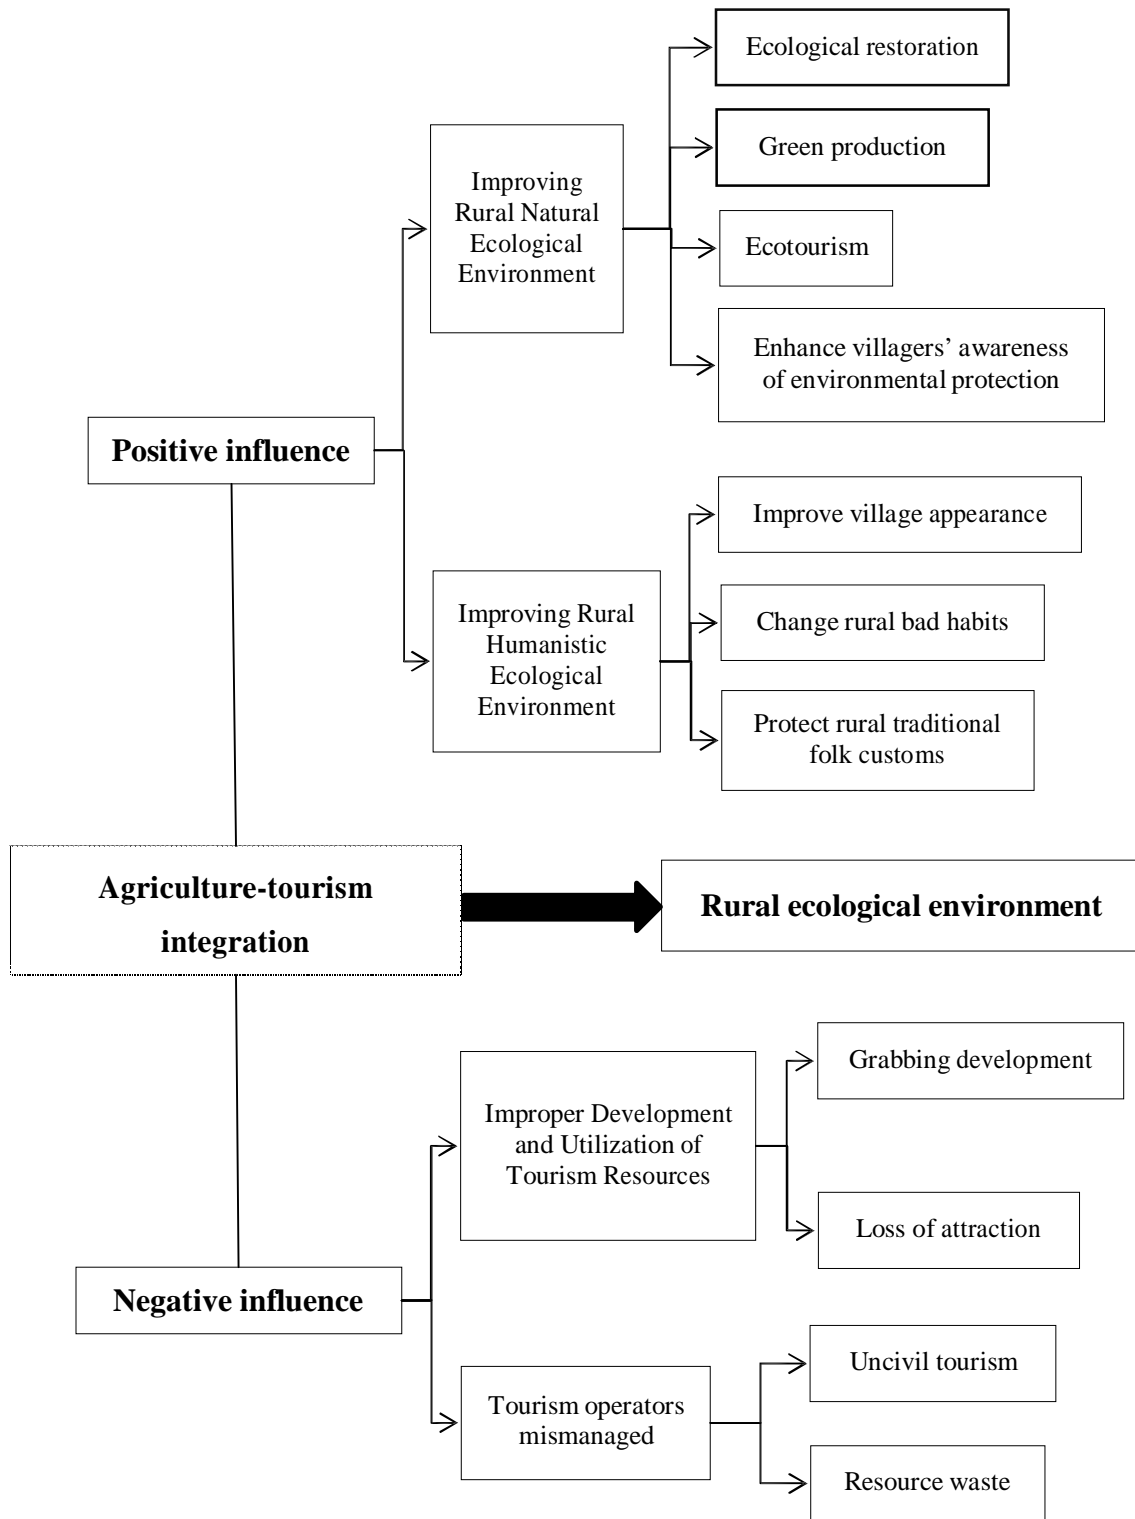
Ecological restoration

Green production

Ecotourism

Enhance villagers' awareness of environmental protection

Improving Rural Natural Ecological Environment

Positive influence

Improve village appearance

Change rural bad habits

Protect rural traditional folk customs

Improving Rural Humanistic Ecological Environment

Agriculture-tourism integration

Rural ecological environment

Grabbing development

Loss of attraction

Improper Development and Utilization of Tourism Resources

Negative influence

Uncivil tourism

Resource waste

Tourism operators mismanaged